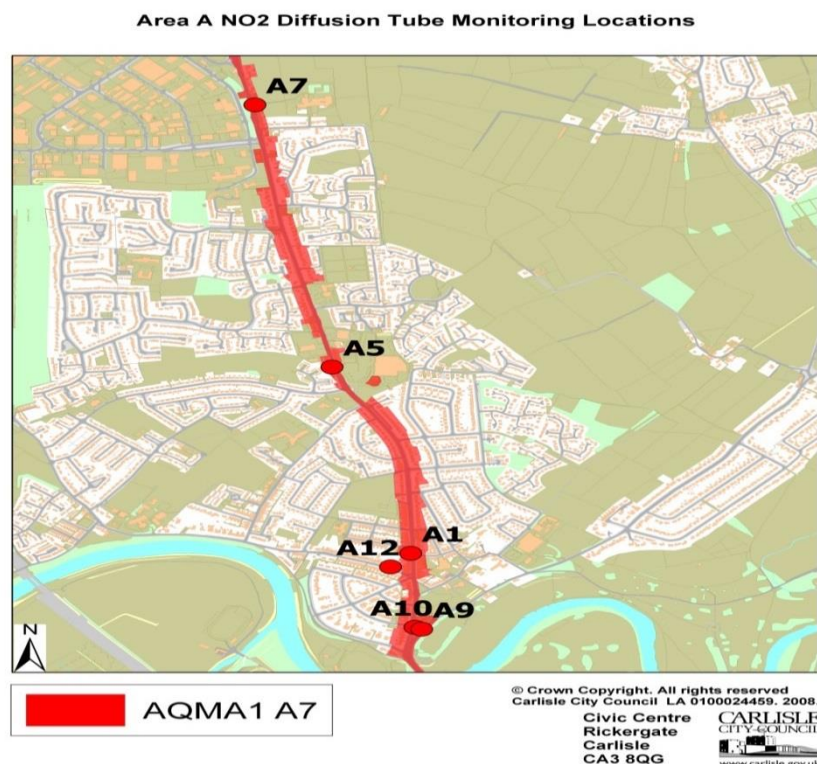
Area A NO2 Diffusion Tube Monitoring Locations

A7

A5

A12

A1

A10

A9

N

AQMA1 A7

© Crown Copyright. All rights reserved
Carlisle City Council LA 0100024459. 2008.

Civic Centre
Rickergate
Carlisle
CA3 8QG

CARLISLE
CITY COUNCIL

www.carlisle.gov.u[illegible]